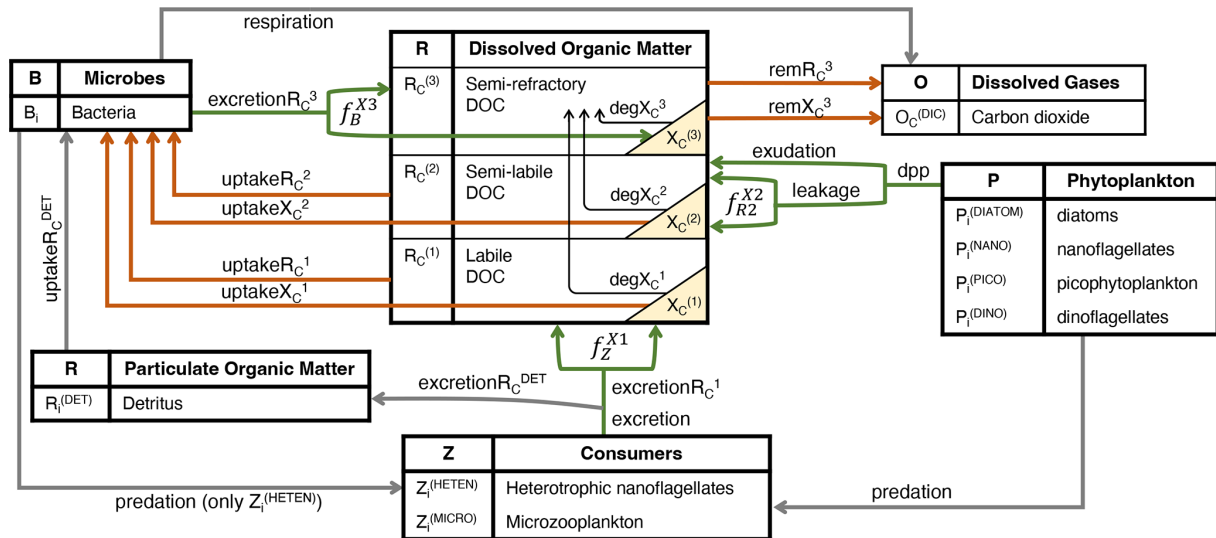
respiration

| B | Microbes |
|---|---|
| $B_i$ | Bacteria |

excretion$R_C^3$

$f_B^{X3}$

| R | Dissolved Organic Matter |
|---|---|
| $R_C^{(3)}$ | Semi-refractory DOC |
| $R_C^{(2)}$ | Semi-labile DOC |
| $R_C^{(1)}$ | Labile DOC |

deg$X_C^3$
$X_C^{(3)}$
deg$X_C^2$
$X_C^{(2)}$
deg$X_C^1$
$X_C^{(1)}$

rem$R_C^3$
rem$X_C^3$

| O | Dissolved Gases |
|---|---|
| $O_C^{(DIC)}$ | Carbon dioxide |

exudation
dpp
leakage
$f_{R2}^{X2}$

| P | Phytoplankton |
|---|---|
| $P_i^{(DIATOM)}$ | diatoms |
| $P_i^{(NANO)}$ | nanoflagellates |
| $P_i^{(PICO)}$ | picophytoplankton |
| $P_i^{(DINO)}$ | dinoflagellates |

uptake$R_C^2$
uptake$X_C^2$
uptake$R_C^1$
uptake$X_C^1$
uptake$R_C^{DET}$

$f_Z^{X1}$

| R | Particulate Organic Matter |
|---|---|
| $R_i^{(DET)}$ | Detritus |

excretion$R_C^{DET}$
excretion$R_C^1$
excretion

| Z | Consumers |
|---|---|
| $Z_i^{(HETEN)}$ | Heterotrophic nanoflagellates |
| $Z_i^{(MICRO)}$ | Microzooplankton |

predation (only $Z_i^{(HETEN)}$)
predation